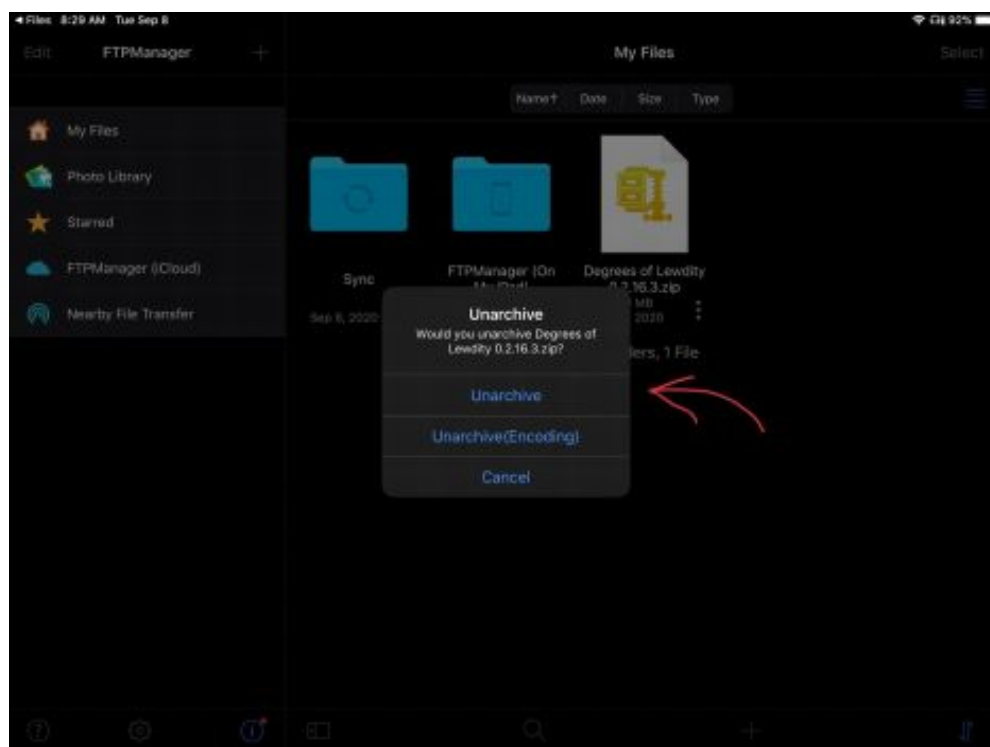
◀ Files 8:29 AM Tue Sep 8

92%

Edit FTPManager +

My Files

Select

Name↑ Date Size Type

My Files

Photo Library

Starred

FTPManager (iCloud)

Nearby File Transfer

Sync

Sep 8, 2020

FTPManager (On My iPad)

Degrees of Lewdity 0.2.16.3.zip

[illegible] MB

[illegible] 2020

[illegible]ders, 1 File

Unarchive

Would you unarchive Degrees of Lewdity 0.2.16.3.zip?

Unarchive

Unarchive(Encoding)

Cancel